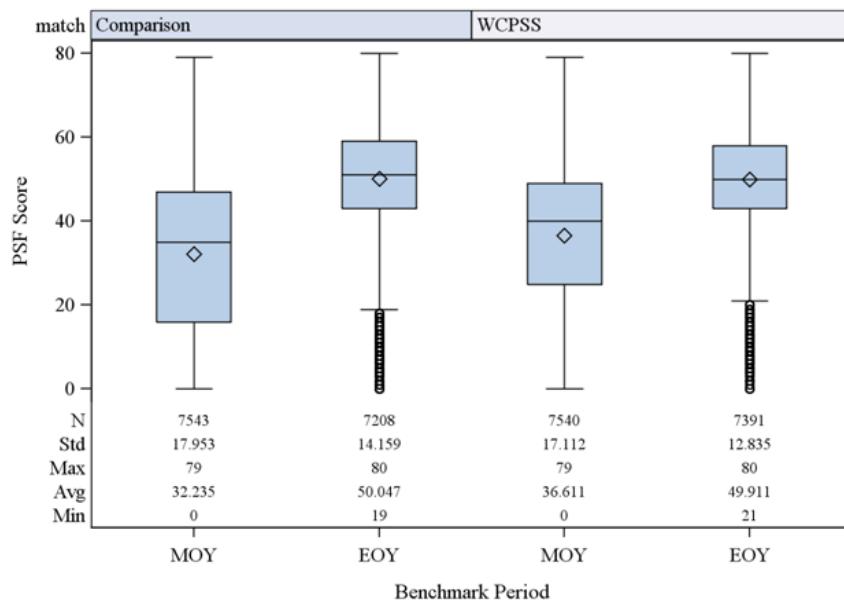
match Comparison WCPSS

80
60
40
20
0

PSF Score

| | MOY | EOY | MOY | EOY |
|---|---|---|---|---|
| N | 7543 | 7208 | 7540 | 7391 |
| Std | 17.953 | 14.159 | 17.112 | 12.835 |
| Max | 79 | 80 | 79 | 80 |
| Avg | 32.235 | 50.047 | 36.611 | 49.911 |
| Min | 0 | 19 | 0 | 21 |

Benchmark Period